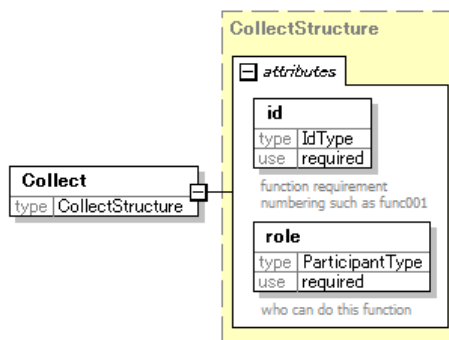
CollectStructure

attributes

id
type IdType
use required

function requirement numbering such as func001

role
type ParticipantType
use required

who can do this function

Collect
type CollectStructure